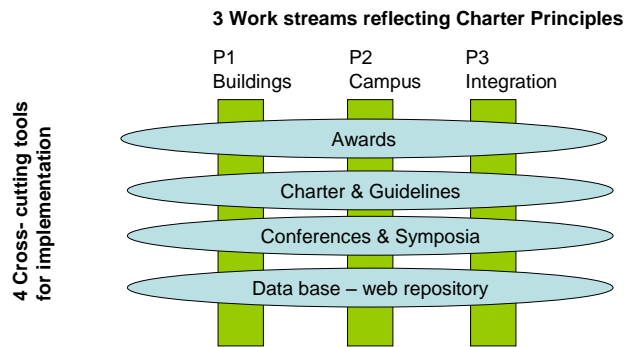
3 Work streams reflecting Charter Principles

P1 Buildings

P2 Campus

P3 Integration

4 Cross- cutting tools for implementation

Awards

Charter & Guidelines

Conferences & Symposia

Data base – web repository